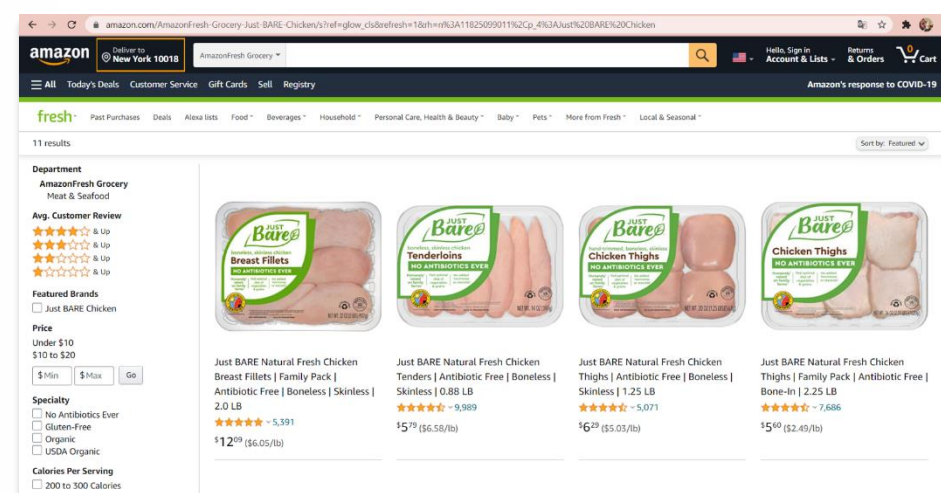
amazon.com/AmazonFresh-Grocery-Just-BARE-Chicken/s?ref=glow_cls&refresh=1&rh=n%3A11825099011%2Cp_4%3AJust%20BARE%20Chicken

amazon Deliver to New York 10018 AmazonFresh Grocery Hello, Sign in Account & Lists Returns & Orders 0 Cart

All Today's Deals Customer Service Gift Cards Sell Registry Amazon's response to COVID-19

fresh Past Purchases Deals Alexa lists Food Beverages Household Personal Care, Health & Beauty Baby Pets More from Fresh Local & Seasonal

11 results Sort by: Featured

Department
AmazonFresh Grocery
Meat & Seafood

Avg. Customer Review
& Up
& Up
& Up
& Up

Featured Brands
Just BARE Chicken

Price
Under $10
$10 to $20
$ Min $ Max Go

Specialty
No Antibiotics Ever
Gluten-Free
Organic
USDA Organic

Calories Per Serving
200 to 300 Calories

Just Bare Breast Fillets NO ANTIBIOTICS EVER

Just BARE Natural Fresh Chicken Breast Fillets | Family Pack | Antibiotic Free | Boneless | Skinless | 2.0 LB
5,391
$12^{09} ($6.05/lb)

Just Bare Tenderloins NO ANTIBIOTICS EVER

Just BARE Natural Fresh Chicken Tenders | Antibiotic Free | Boneless | Skinless | 0.88 LB
9,989
$5^{79} ($6.58/lb)

Just Bare Chicken Thighs NO ANTIBIOTICS EVER

Just BARE Natural Fresh Chicken Thighs | Antibiotic Free | Boneless | Skinless | 1.25 LB
5,071
$6^{29} ($5.03/lb)

Just Bare Chicken Thighs NO ANTIBIOTICS EVER

Just BARE Natural Fresh Chicken Thighs | Family Pack | Antibiotic Free | Bone-In | 2.25 LB
7,686
$5^{60} ($2.49/lb)